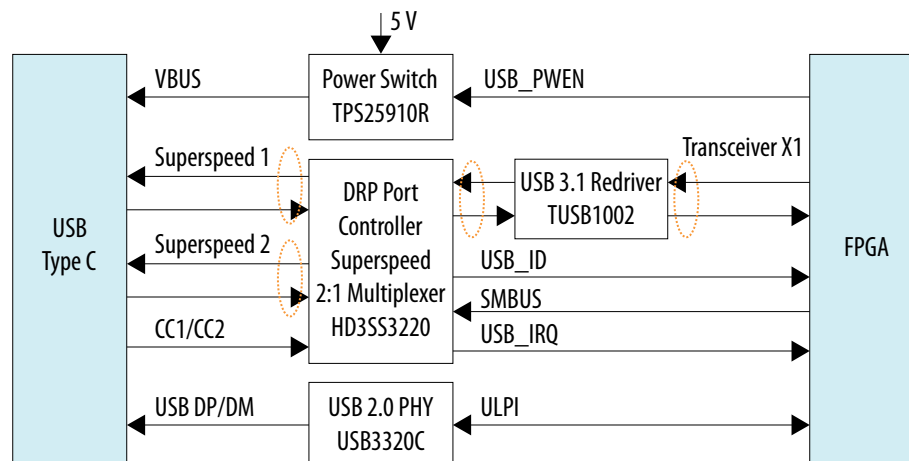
5 V

USB Type C

VBUS

Power Switch TPS25910R

USB_PWEN

Superspeed 1

DRP Port Controller Superspeed 2:1 Multiplexer HD3SS3220

USB 3.1 Redriver TUSB1002

Transceiver X1

FPGA

Superspeed 2

USB_ID

SMBUS

CC1/CC2

USB_IRQ

USB DP/DM

USB 2.0 PHY USB3320C

ULPI